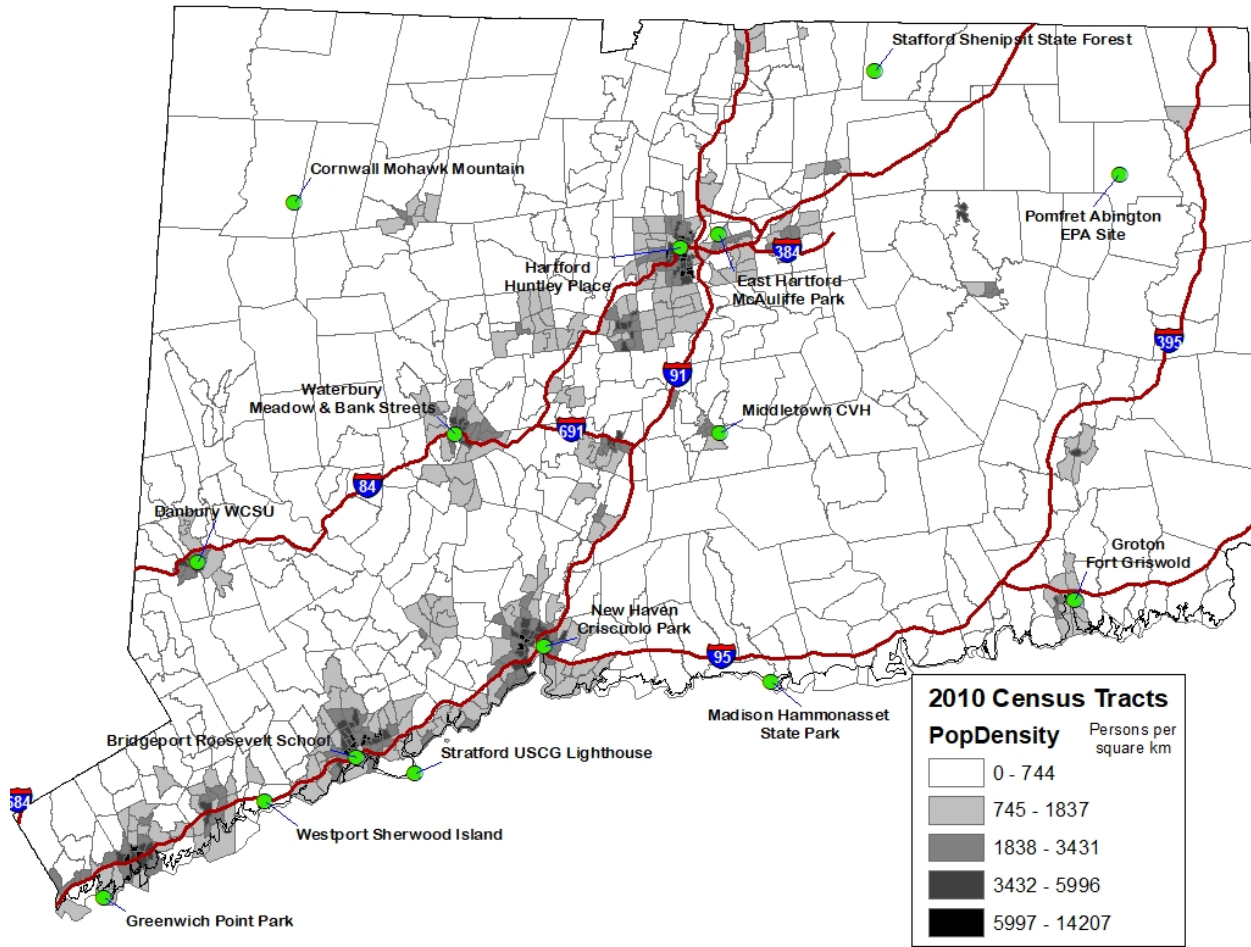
Stafford Shenipsit State Forest

Cornwall Mohawk Mountain

Pomfret Abington EPA Site

384

Hartford Huntley Place

East Hartford McAuliffe Park

395

91

Waterbury Meadow & Bank Streets

691

Middletown CVH

84

Danbury WCSU

Groton Fort Griswold

New Haven Criscuolo Park

95

Madison Hammonasset State Park

Bridgeport Roosevelt School

Stratford USCG Lighthouse

684

Westport Sherwood Island

Greenwich Point Park

2010 Census Tracts

PopDensity

Persons per square km

0 - 744

745 - 1837

1838 - 3431

3432 - 5996

5997 - 14207